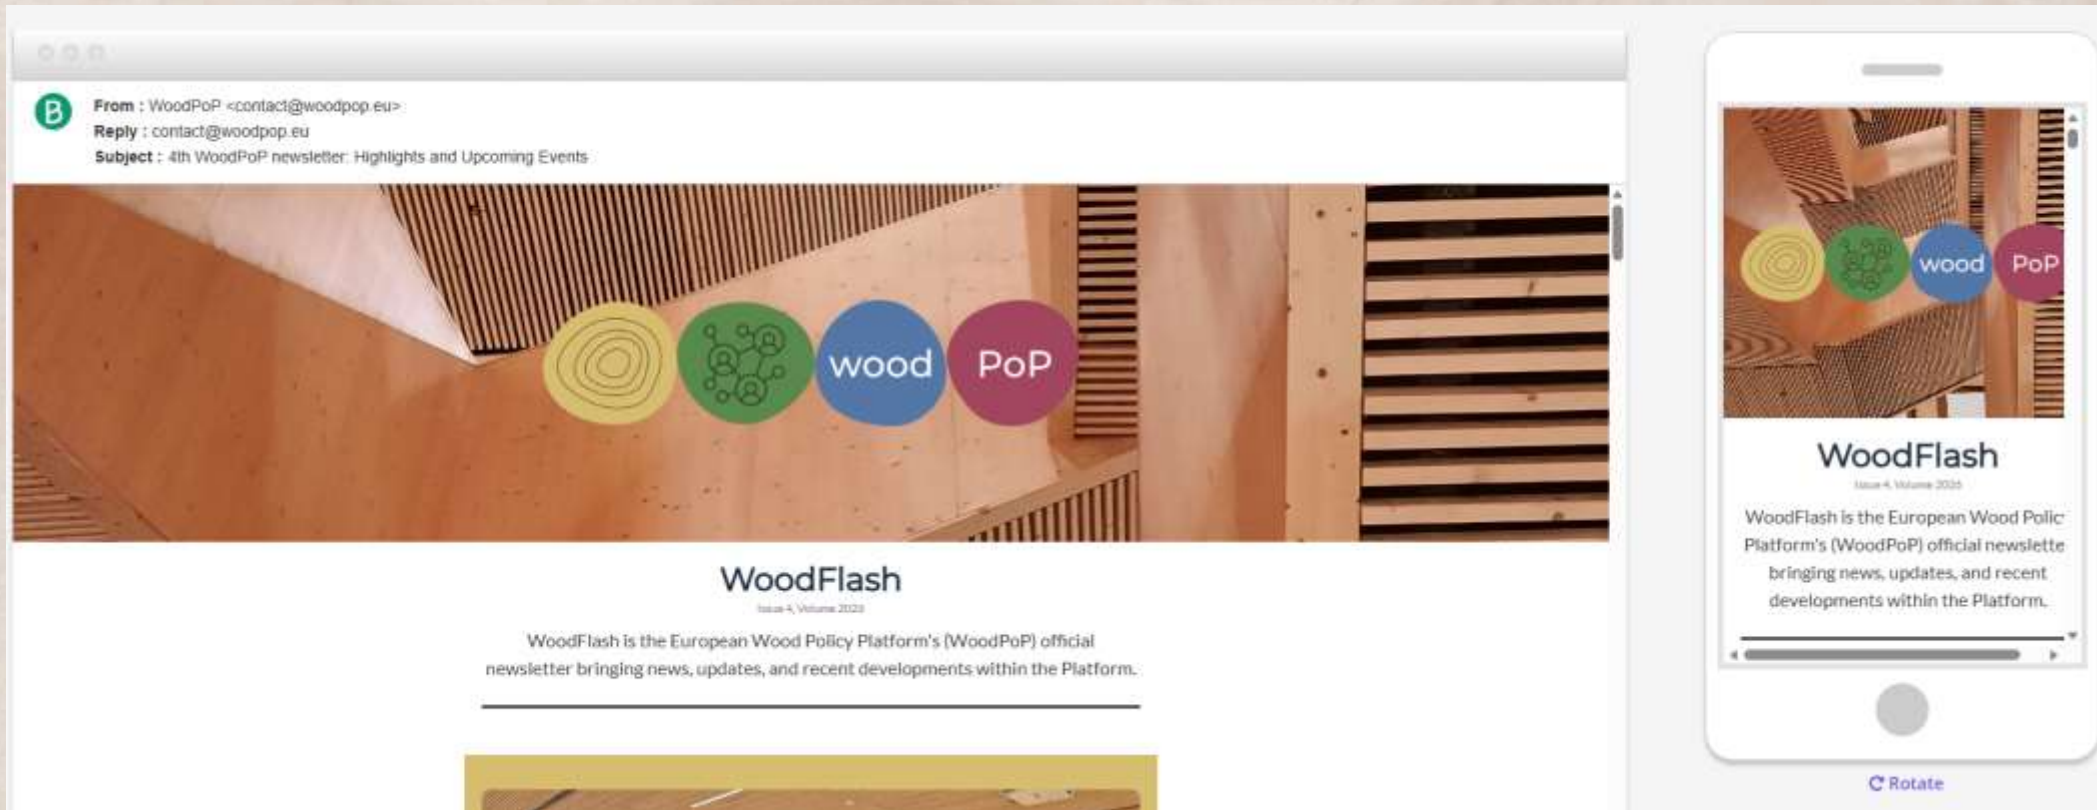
B

From : WoodPoP <contact@woodpop.eu>
Reply : contact@woodpop.eu
Subject : 4th WoodPoP newsletter: Highlights and Upcoming Events

wood PoP

WoodFlash

Issue 4, Volume 2025

WoodFlash is the European Wood Policy Platform's (WoodPoP) official newsletter bringing news, updates, and recent developments within the Platform.

wood PoP

WoodFlash

Issue 4, Volume 2025

WoodFlash is the European Wood Polic Platform's (WoodPoP) official newslette bringing news, updates, and recent developments within the Platform.

Rotate